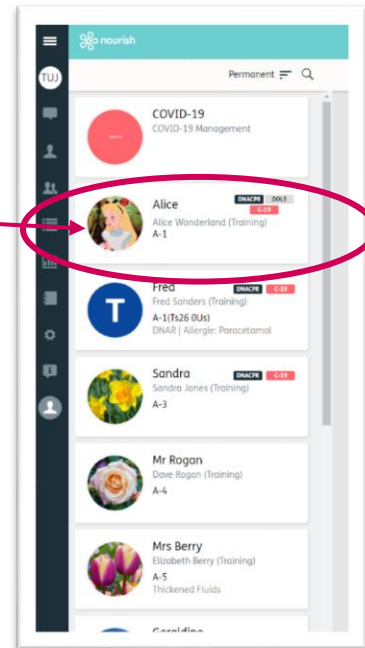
nourish

TUJ

Permanent

COVID-19
COVID-19 Management

Alice
DNACPR DOLS C-19
Alice Wonderland (Training)
A-1

T

Fred
DNACPR C-19
Fred Sanders (Training)
A-1(Ts26 0Us)
DNAR | Allergie: Paracetamol

Sandra
DNACPR C-19
Sandra Jones (Training)
A-3

Mr Rogan
Dave Rogan (Training)
A-4

Mrs Berry
Elizabeth Berry (Training)
A-5
Thickened Fluids

Geraldine